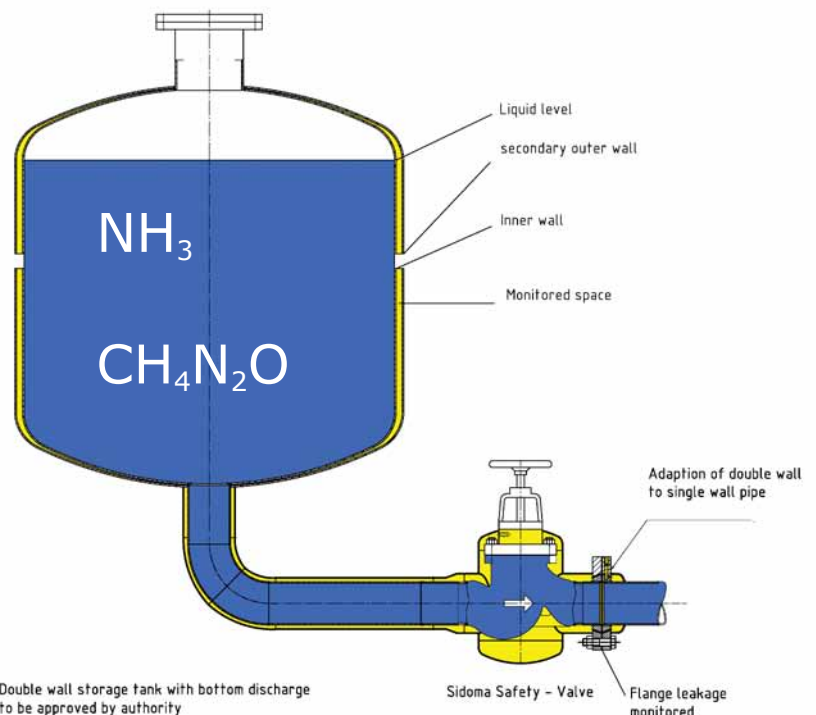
Liquid level

secondary outer wall

$NH_3$

Inner wall

Monitored space

$CH_4N_2O$

Adaption of double wall to single wall pipe

Double wall storage tank with bottom discharge to be approved by authority

Sidoma Safety - Valve

Flange leakage monitored